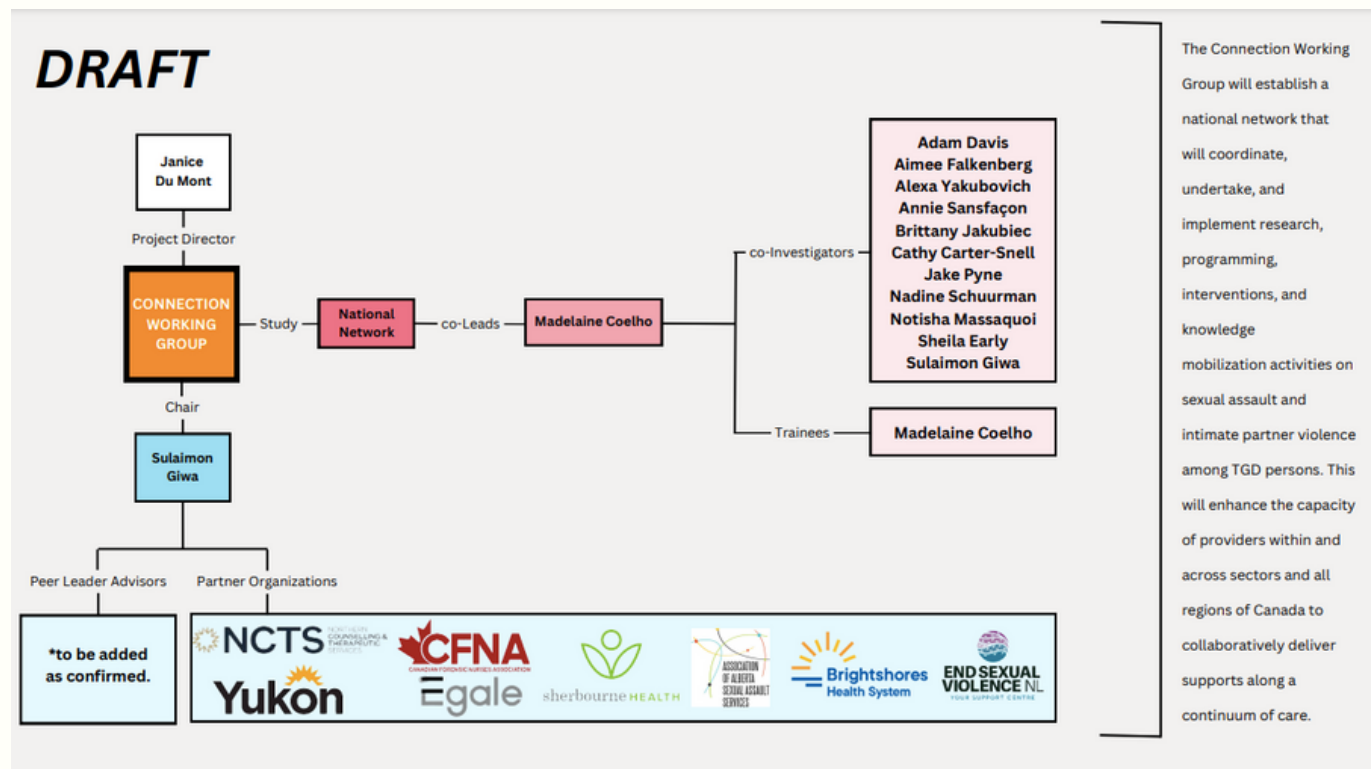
DRAFT

Janice Du Mont

Project Director

CONNECTION WORKING GROUP

Study

National Network

co-Leads

Madelaine Coelho

co-Investigators

Adam Davis
Aimee Falkenberg
Alexa Yakubovich
Annie Sansfaçon
Brittany Jakubiec
Cathy Carter-Snell
Jake Pyne
Nadine Schuurman
Notisha Massaquoi
Sheila Early
Sulaimon Giwa

Trainees

Madelaine Coelho

Chair

Sulaimon Giwa

Peer Leader Advisors

Partner Organizations

*to be added as confirmed.

NCTS NORTHERN COUNSELLING & THERAPEUTIC SERVICES

Yukon

CFNA CANADIAN FORENSIC NURSES ASSOCIATION

Egale

sherbourne HEALTH

ASSOCIATION OF ALBERTA SEXUAL ASSAULT SERVICES

Brightshores Health System

END SEXUAL VIOLENCE NL YOUR SUPPORT CENTRE

The Connection Working Group will establish a national network that will coordinate, undertake, and implement research, programming, interventions, and knowledge mobilization activities on sexual assault and intimate partner violence among TGD persons. This will enhance the capacity of providers within and across sectors and all regions of Canada to collaboratively deliver supports along a continuum of care.